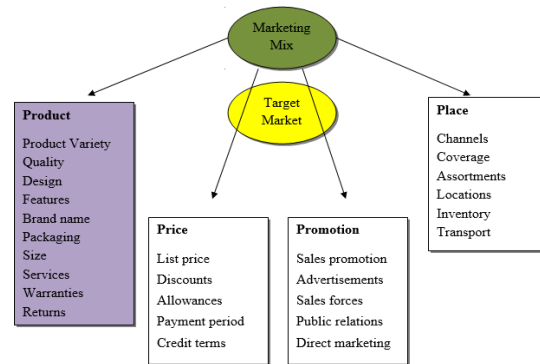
Marketing Mix

Target Market

Product
Product Variety
Quality
Design
Features
Brand name
Packaging
Size
Services
Warranties
Returns

Price
List price
Discounts
Allowances
Payment period
Credit terms

Promotion
Sales promotion
Advertisements
Sales forces
Public relations
Direct marketing

Place
Channels
Coverage
Assortments
Locations
Inventory
Transport